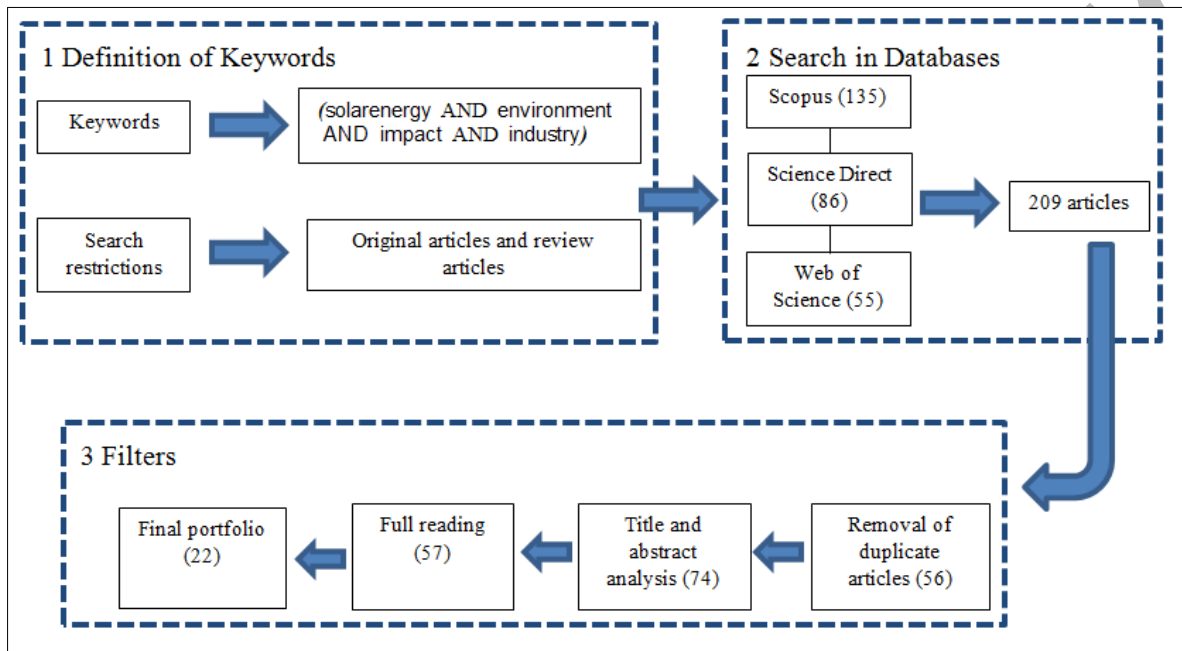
1 Definition of Keywords

Keywords

(solarenergy AND environment AND impact AND industry)

Search restrictions

Original articles and review articles

2 Search in Databases

Scopus (135)

Science Direct (86)

Web of Science (55)

209 articles

3 Filters

Removal of duplicate articles (56)

Title and abstract analysis (74)

Full reading (57)

Final portfolio (22)